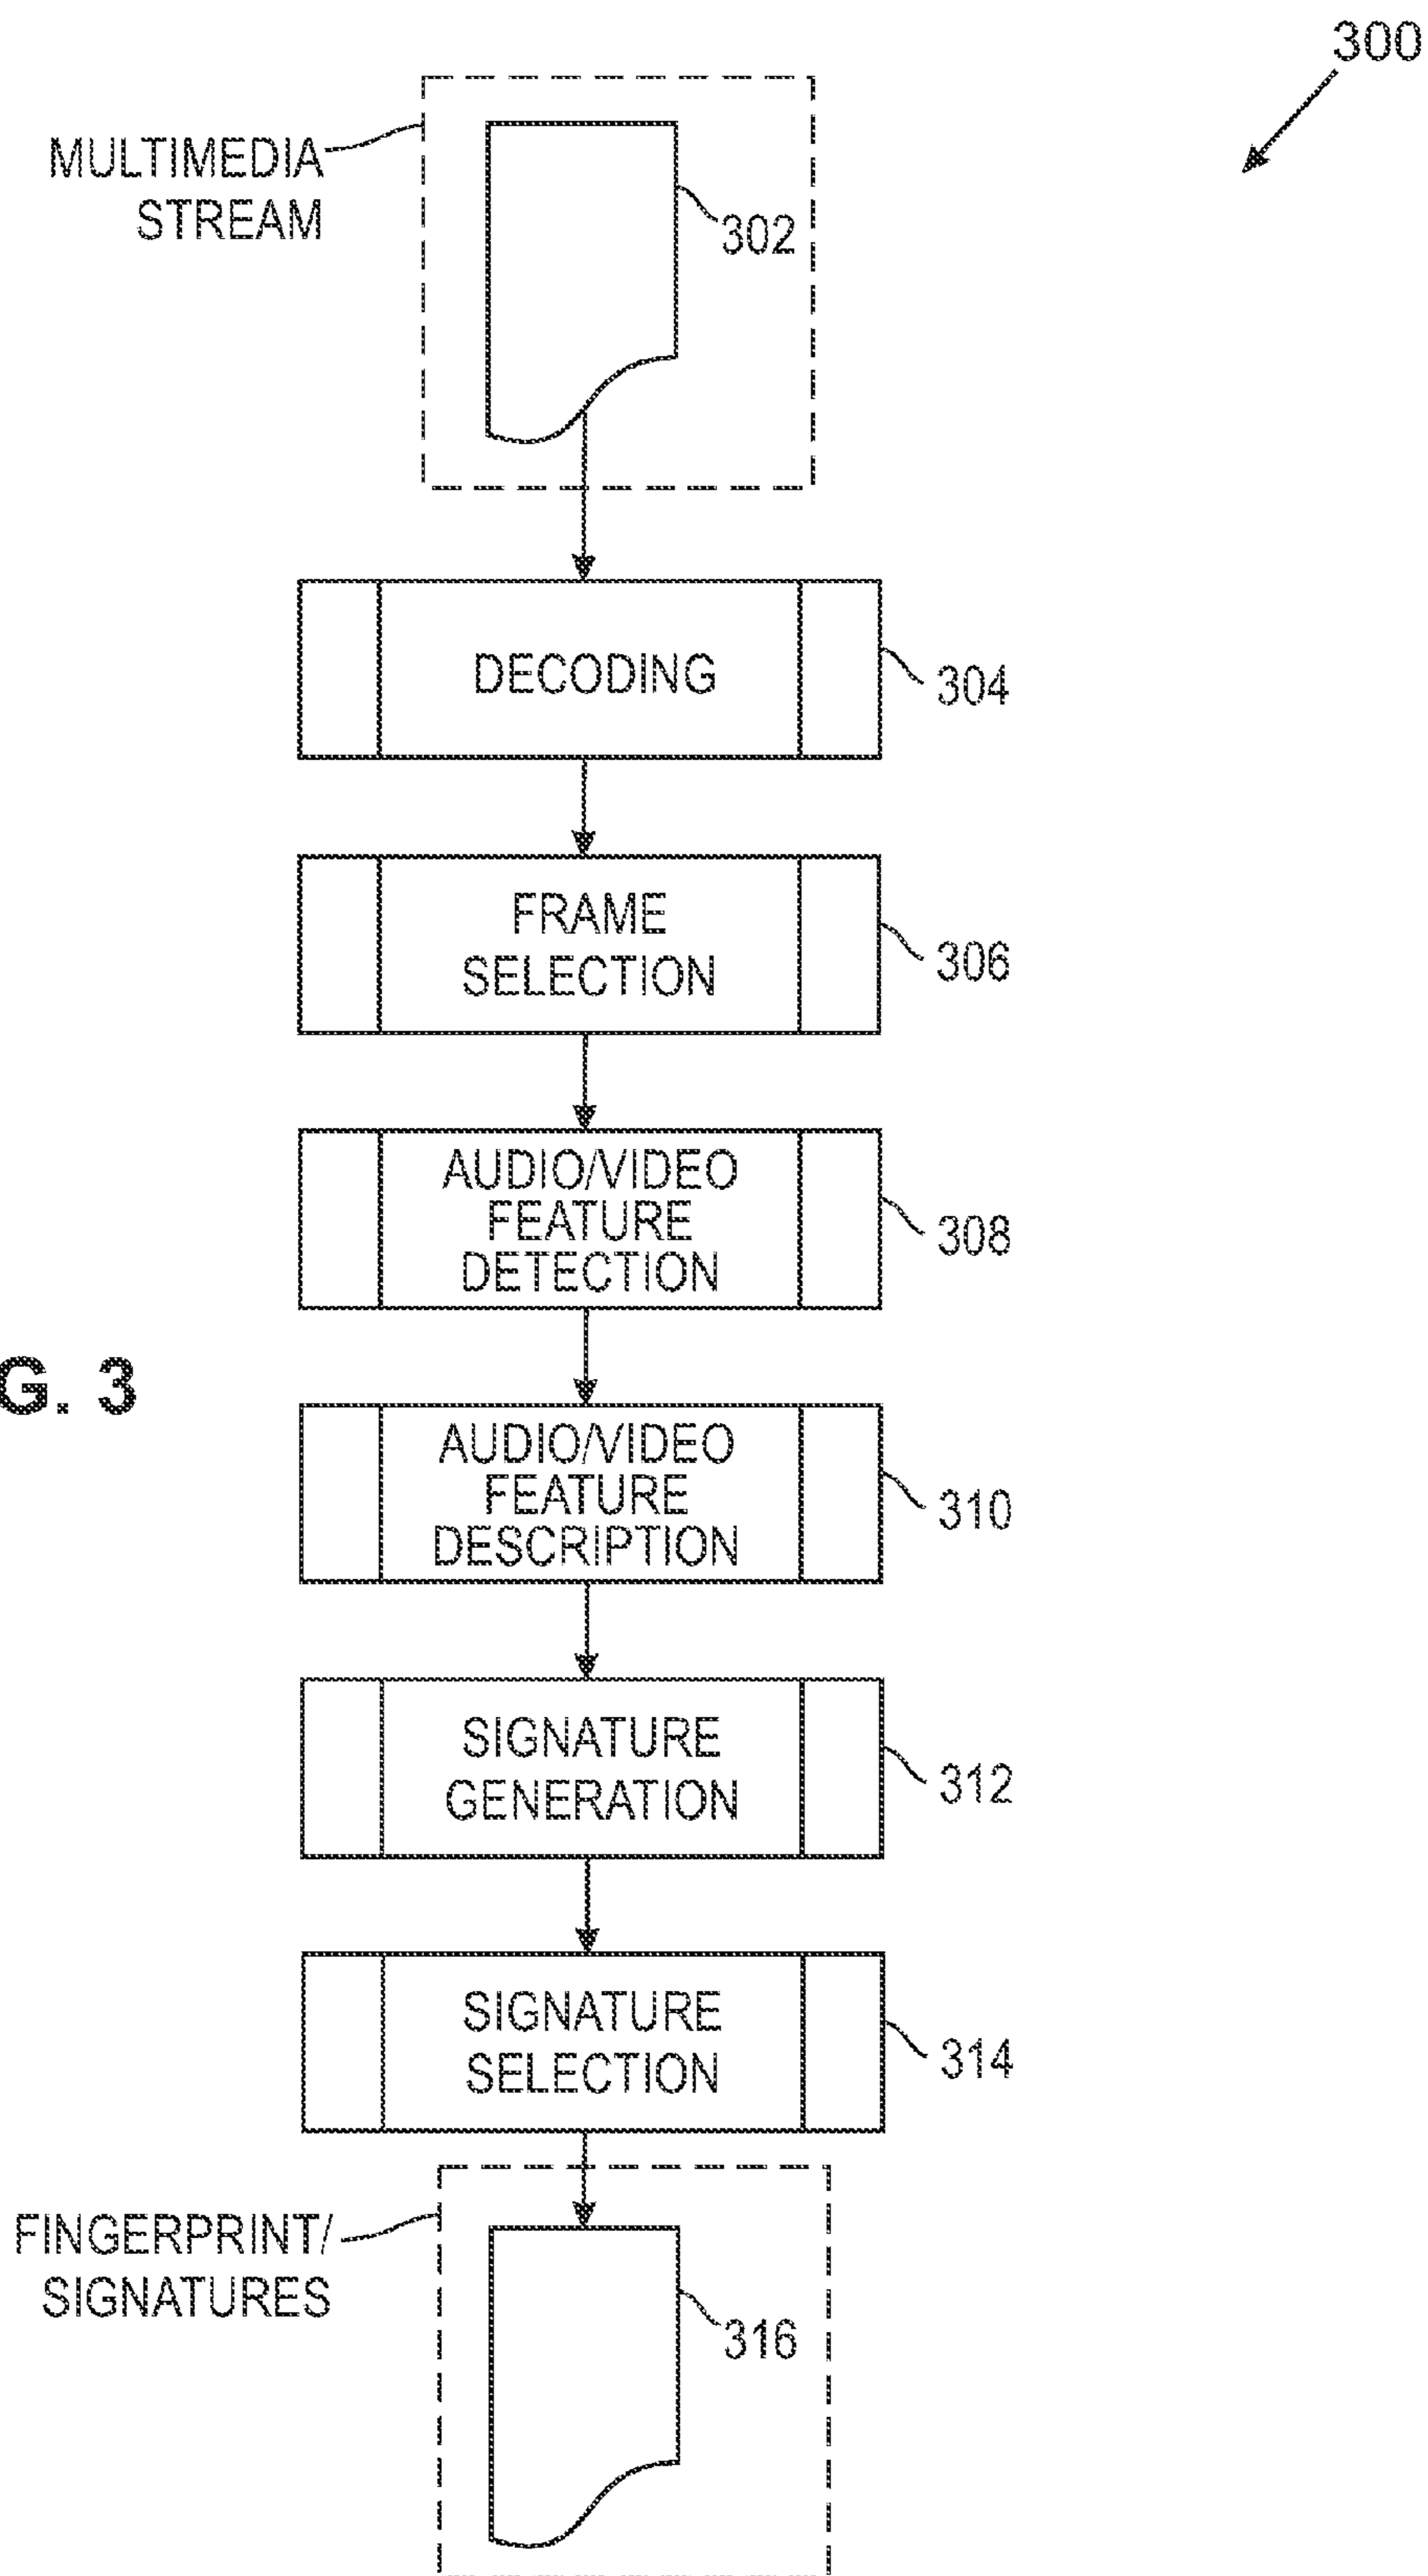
300

MULTIMEDIA STREAM

302

DECODING

304

FRAME SELECTION

306

AUDIO/VIDEO FEATURE DETECTION

308

G. 3

AUDIO/VIDEO FEATURE DESCRIPTION

310

SIGNATURE GENERATION

312

SIGNATURE SELECTION

314

FINGERPRINT/ SIGNATURES

316